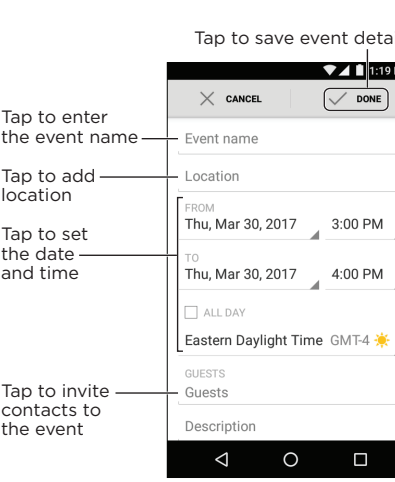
Tap to save event deta

1:19

CANCEL

DONE

Tap to enter the event name

Event name

Tap to add location

Location

Tap to set the date and time

FROM

Thu, Mar 30, 2017

3:00 PM

TO

Thu, Mar 30, 2017

4:00 PM

ALL DAY

Eastern Daylight Time GMT-4

Tap to invite contacts to the event

GUESTS

Guests

Description